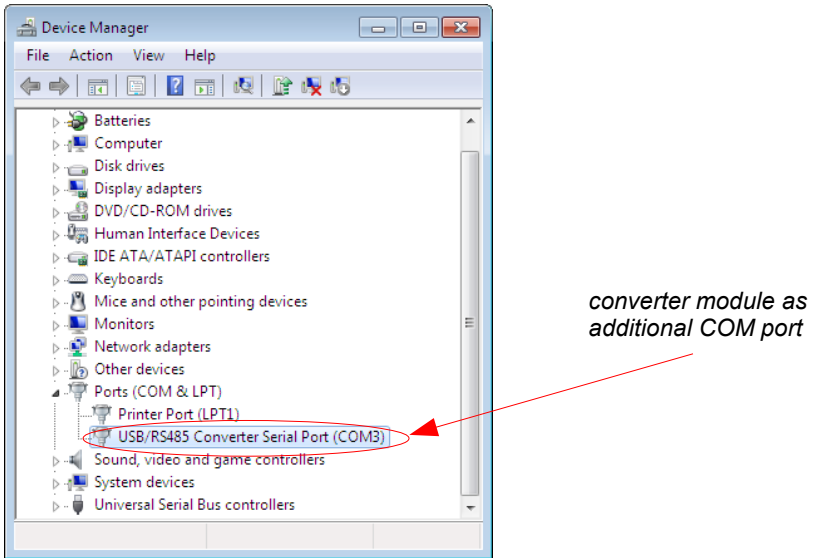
Device Manager

File Action View Help

Batteries
Computer
Disk drives
Display adapters
DVD/CD-ROM drives
Human Interface Devices
IDE ATA/ATAPI controllers
Keyboards
Mice and other pointing devices
Monitors
Network adapters
Other devices
Ports (COM & LPT)
Printer Port (LPT1)
USB/RS485 Converter Serial Port (COM3)
Sound, video and game controllers
System devices
Universal Serial Bus controllers

converter module as additional COM port